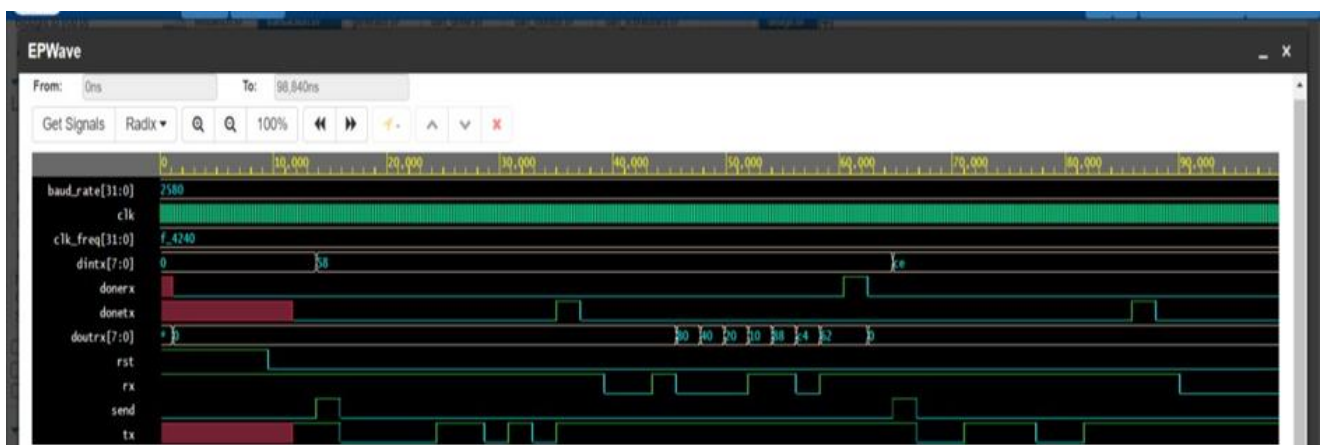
EPWave
From: 0ns
To: 98,840ns
Get Signals
Radix
100%
0
10,000
20,000
30,000
40,000
50,000
60,000
70,000
80,000
90,000
baud_rate[31:0]
2580
clk
clk_freq[31:0]
f_4240
dintx[7:0]
0
58
ce
donerx
donetx
doutrx[7:0]
0
80
40
20
10
88
c4
62
0
rst
rx
send
tx